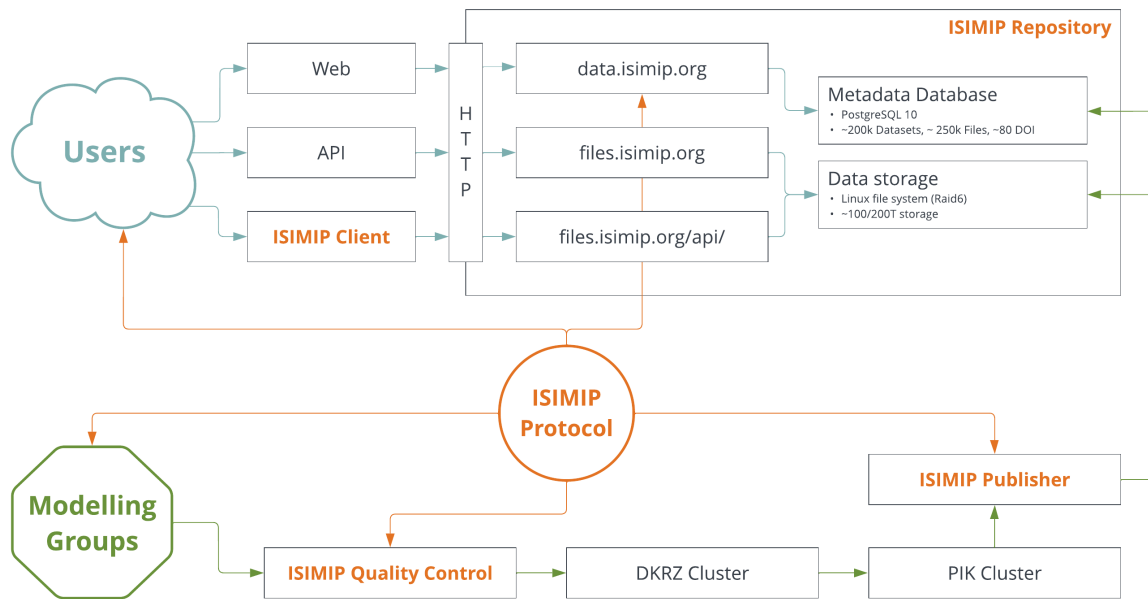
ISIMIP Repository

Users

Web

API

ISIMIP Client

H T T P

data.isimip.org

files.isimip.org

files.isimip.org/api/

Metadata Database
• PostgreSQL 10
• ~200k Datasets, ~ 250k Files, ~80 DOI

Data storage
• Linux file system (Raid6)
• ~100/200T storage

ISIMIP Protocol

Modelling Groups

ISIMIP Publisher

ISIMIP Quality Control

DKRZ Cluster

PIK Cluster